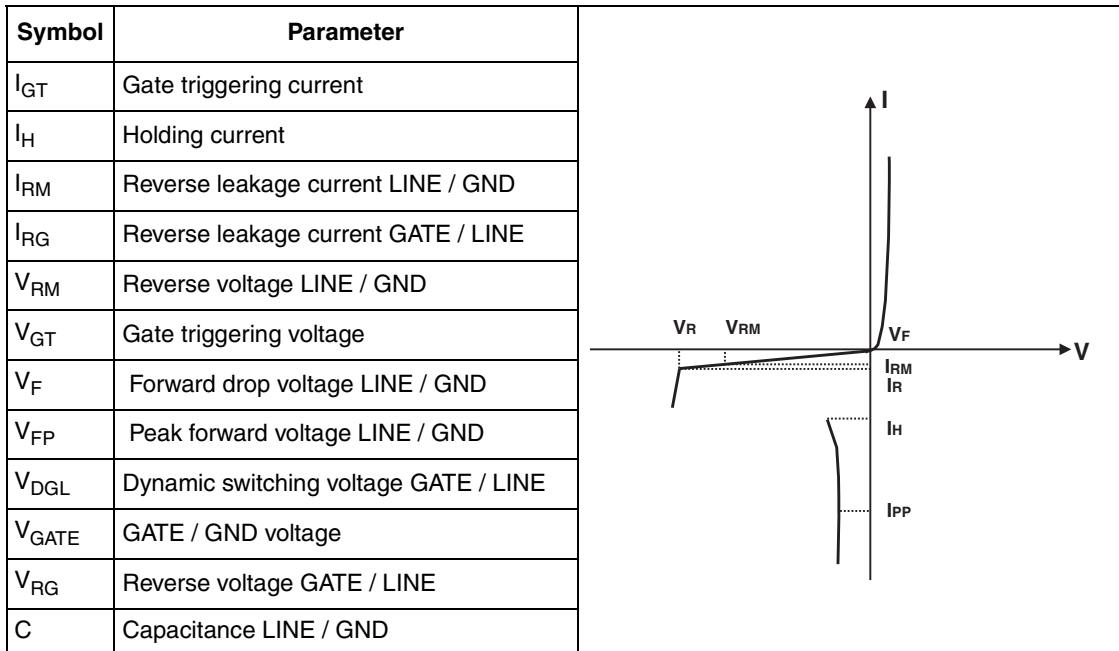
| Symbol | Parameter |
|---|---|
| $I_{GT}$ | Gate triggering current |
| $I_{H}$ | Holding current |
| $I_{RM}$ | Reverse leakage current LINE / GND |
| $I_{RG}$ | Reverse leakage current GATE / LINE |
| $V_{RM}$ | Reverse voltage LINE / GND |
| $V_{GT}$ | Gate triggering voltage |
| $V_{F}$ | Forward drop voltage LINE / GND |
| $V_{FP}$ | Peak forward voltage LINE / GND |
| $V_{DGL}$ | Dynamic switching voltage GATE / LINE |
| $V_{GATE}$ | GATE / GND voltage |
| $V_{RG}$ | Reverse voltage GATE / LINE |
| C | Capacitance LINE / GND |

I

$V_R$ $V_{RM}$ $V_F$

V

$I_{RM}$
$I_R$

$I_H$

$I_{PP}$